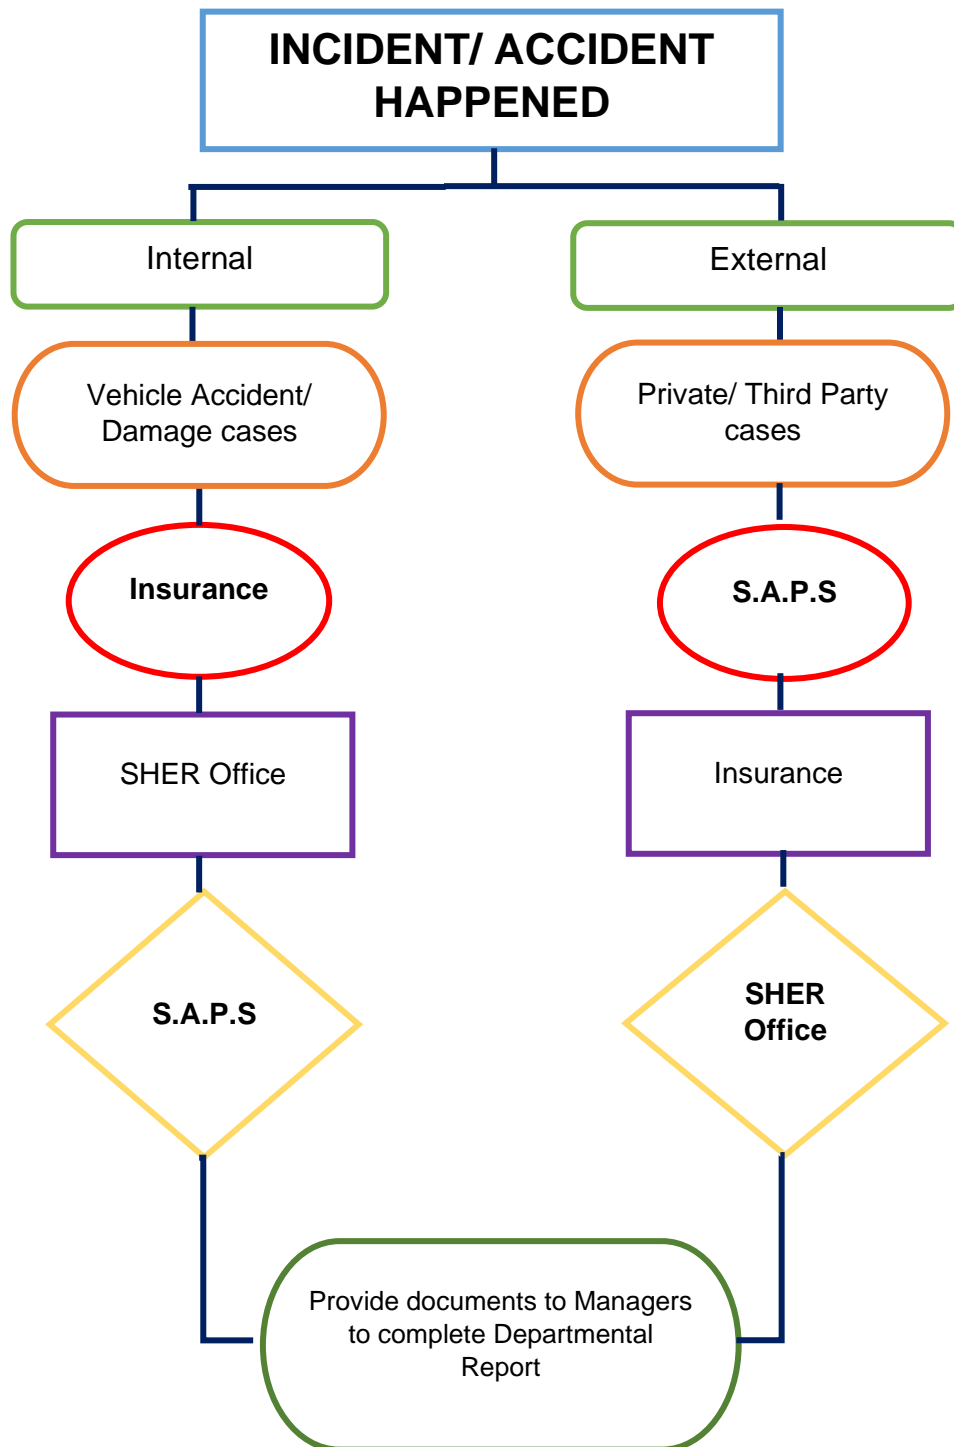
INCIDENT/ ACCIDENT HAPPENED

Internal

Vehicle Accident/ Damage cases

Insurance

SHER Office

S.A.P.S

External

Private/ Third Party cases

S.A.P.S

Insurance

SHER Office

Provide documents to Managers to complete Departmental Report